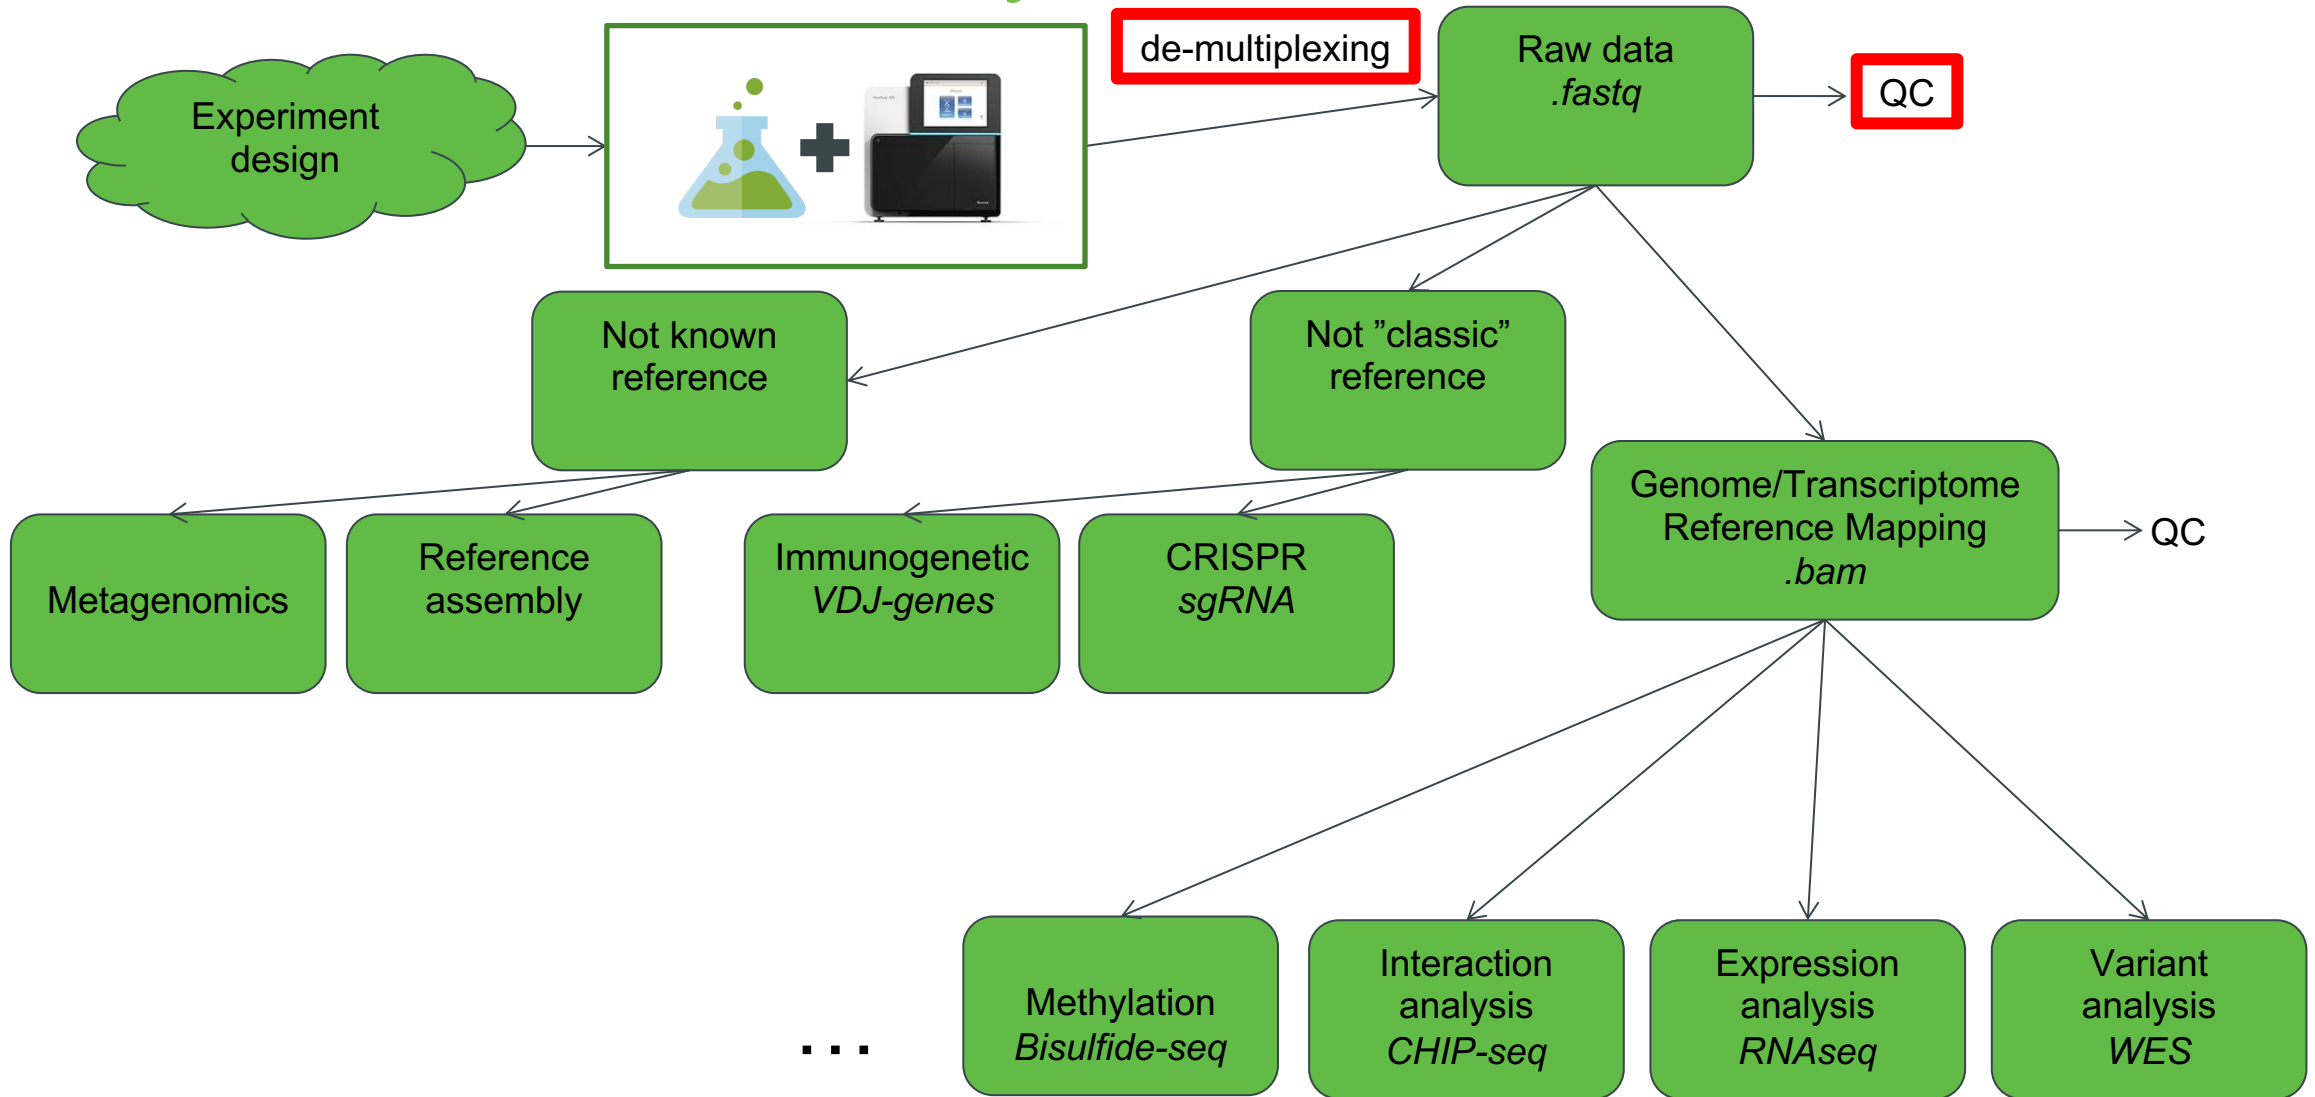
Experiment design

de-multiplexing

Raw data
.fastq

QC

Not known reference

Not ”classic” reference

Genome/Transcriptome Reference Mapping
.bam

QC

Metagenomics

Reference assembly

Immunogenetic
VDJ-genes

CRISPR
sgRNA

...

Methylation
Bisulfide-seq

Interaction analysis
CHIP-seq

Expression analysis
RNAseq

Variant analysis
WES